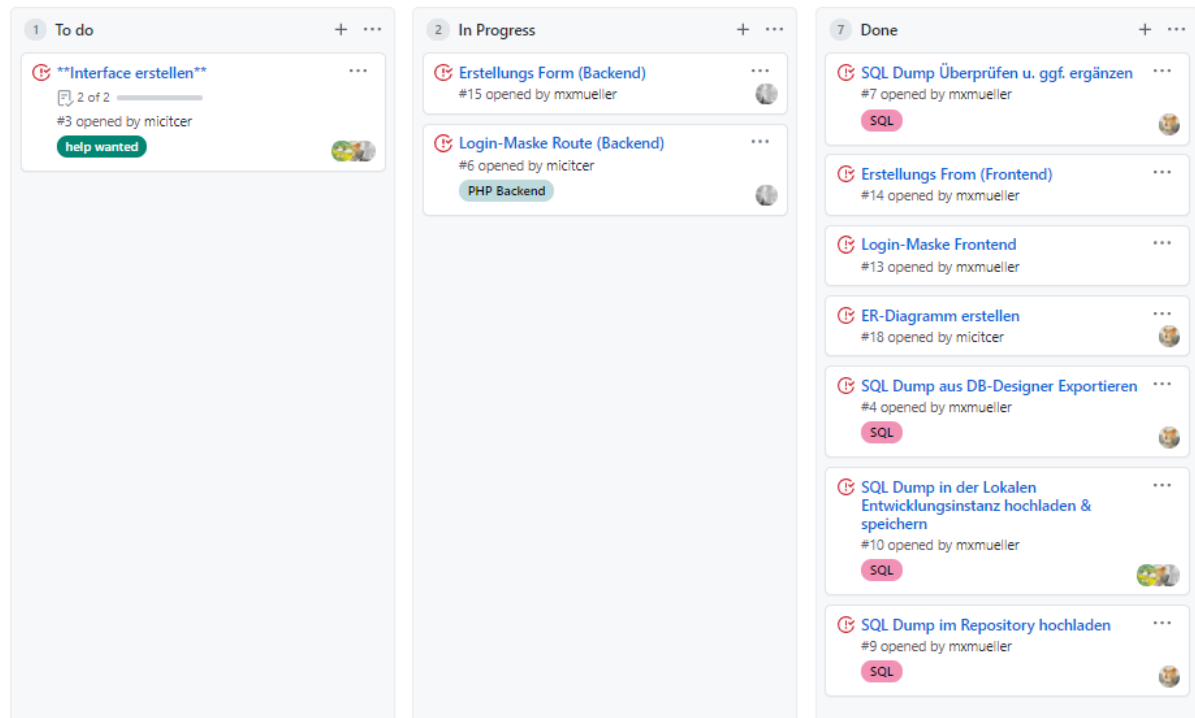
1 To do + ···

**Interface erstellen** ···
2 of 2
#3 opened by micitcer
help wanted

2 In Progress + ···

Erstellungs Form (Backend) ···
#15 opened by mxmueller

Login-Maske Route (Backend) ···
#6 opened by micitcer
PHP Backend

7 Done + ···

SQL Dump Überprüfen u. ggf. ergänzen ···
#7 opened by mxmueller
SQL

Erstellungs From (Frontend) ···
#14 opened by mxmueller

Login-Maske Frontend ···
#13 opened by mxmueller

ER-Diagramm erstellen ···
#18 opened by micitcer

SQL Dump aus DB-Designer Exportieren ···
#4 opened by mxmueller
SQL

SQL Dump in der Lokalen Entwicklungsinstanz hochladen & speichern ···
#10 opened by mxmueller
SQL

SQL Dump im Repository hochladen ···
#9 opened by mxmueller
SQL